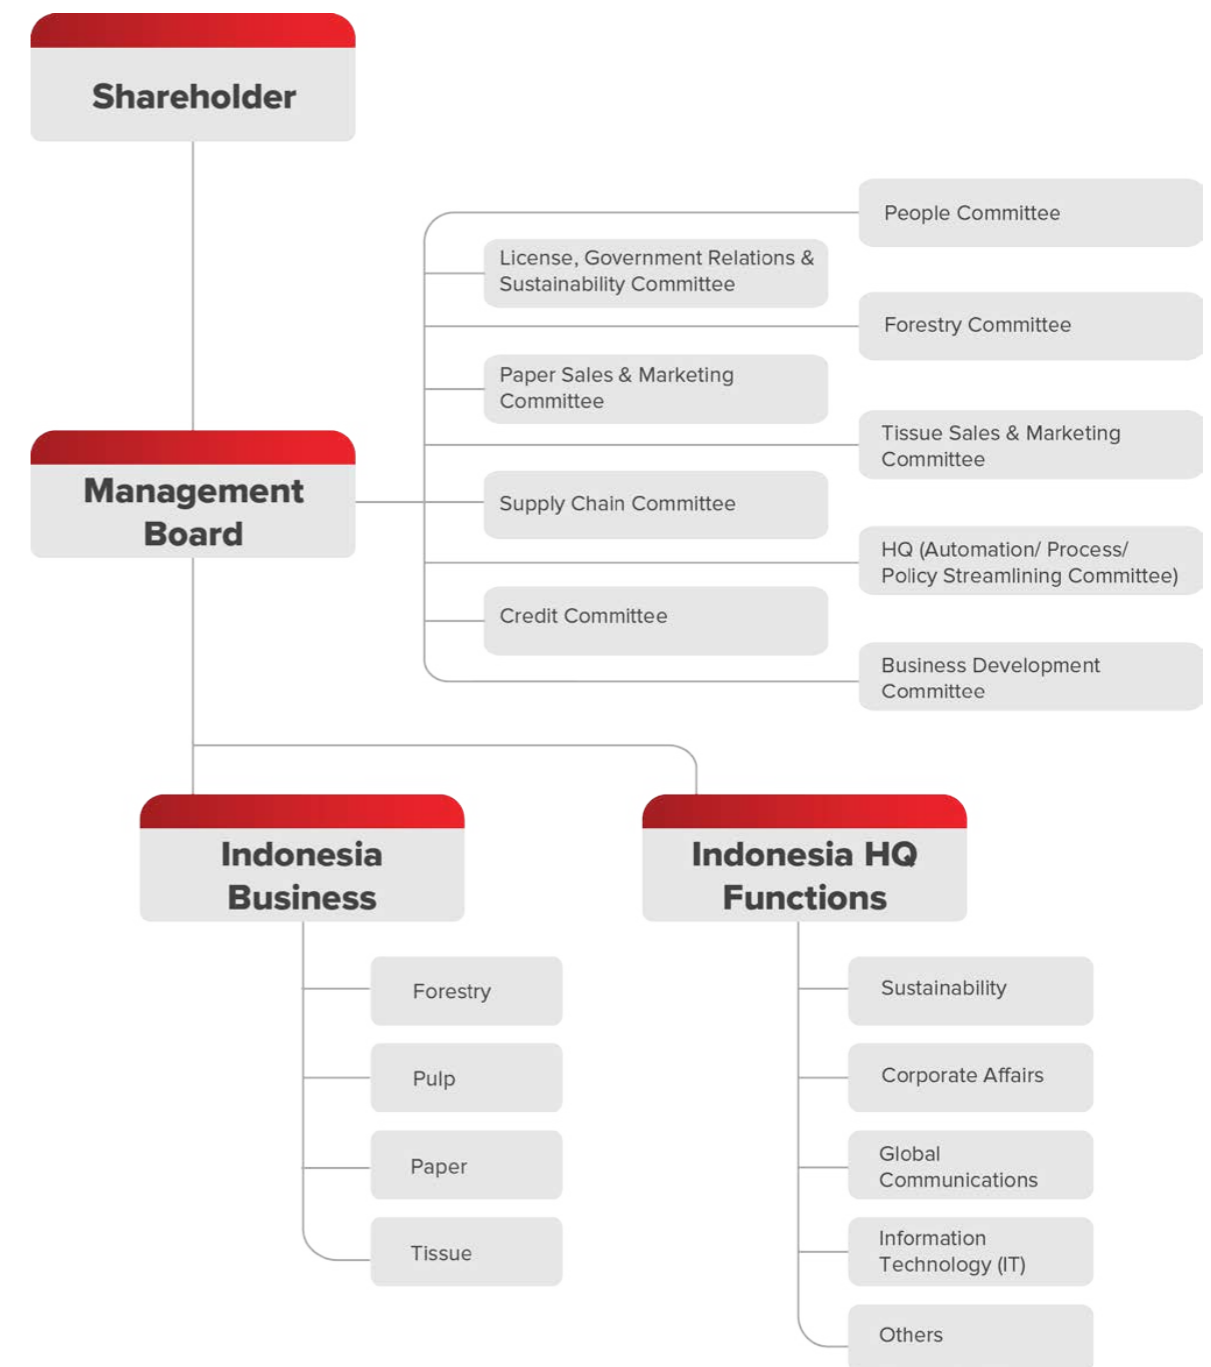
Shareholder

People Committee

License, Government Relations & Sustainability Committee

Forestry Committee

Paper Sales & Marketing Committee

Tissue Sales & Marketing Committee

Management Board

Supply Chain Committee

HQ (Automation/ Process/ Policy Streamlining Committee)

Credit Committee

Business Development Committee

Indonesia Business

Indonesia HQ Functions

Forestry

Pulp

Paper

Tissue

Sustainability

Corporate Affairs

Global Communications

Information Technology (IT)

Others